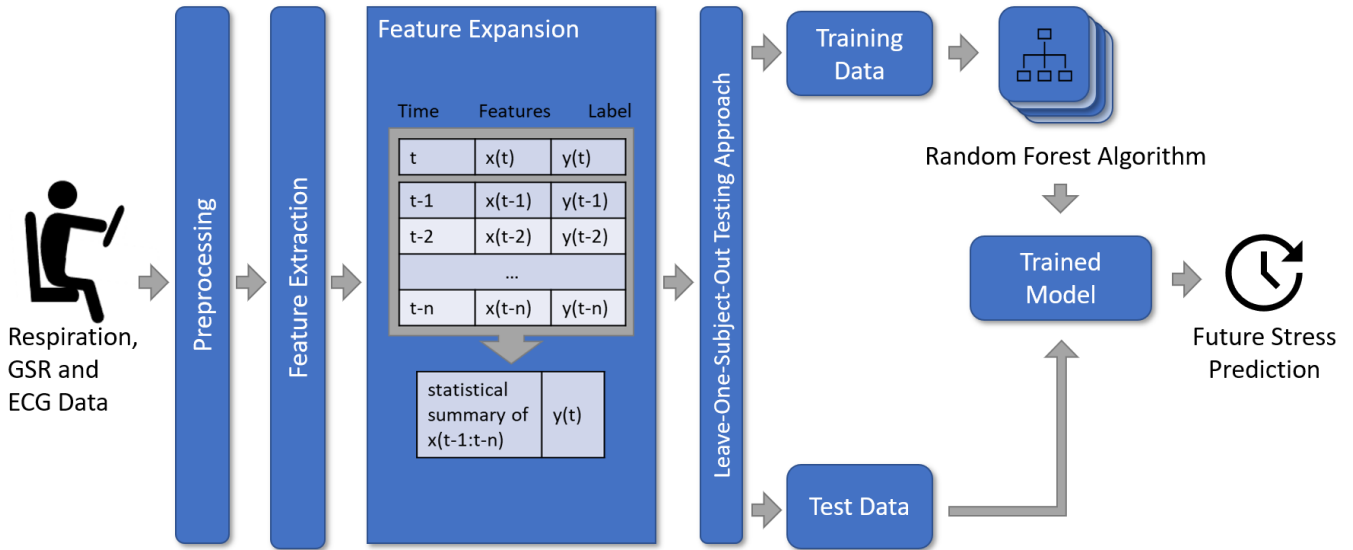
Respiration, GSR and ECG Data

Preprocessing

Feature Extraction

Feature Expansion

| Time | Features | Label |
|---|---|---|
| t | x(t) | y(t) |
| t-1 | x(t-1) | y(t-1) |
| t-2 | x(t-2) | y(t-2) |
| | ... | |
| t-n | x(t-n) | y(t-n) |

| statistical summary of x(t-1:t-n) | y(t) |
|---|---|

Leave-One-Subject-Out Testing Approach

Training Data

Random Forest Algorithm

Trained Model

Future Stress Prediction

Test Data